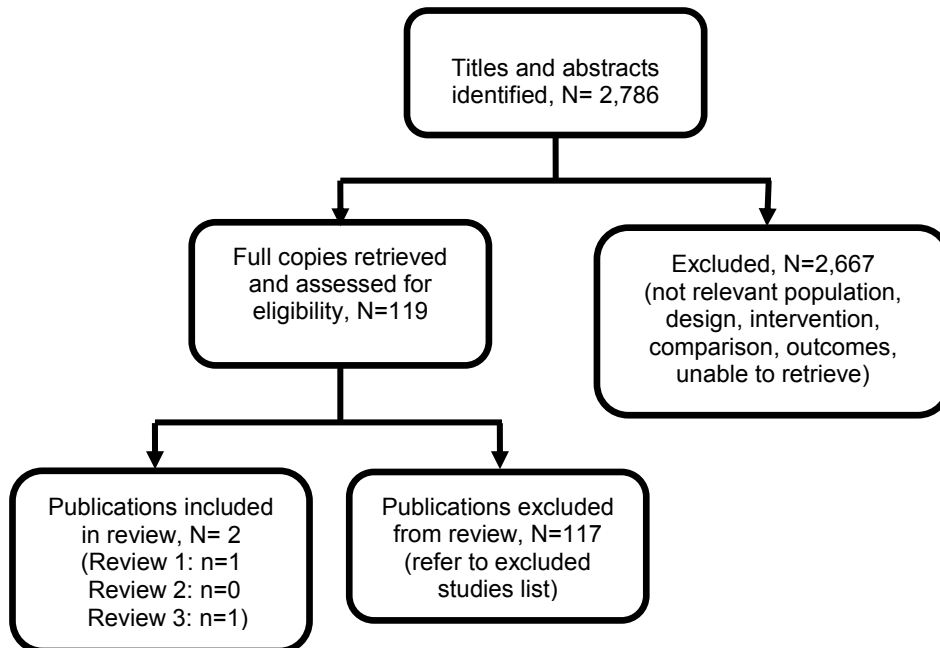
Titles and abstracts identified, N= 2,786

Full copies retrieved and assessed for eligibility, N=119

Excluded, N=2,667 (not relevant population, design, intervention, comparison, outcomes, unable to retrieve)

Publications included in review, N= 2 (Review 1: n=1 Review 2: n=0 Review 3: n=1)

Publications excluded from review, N=117 (refer to excluded studies list)